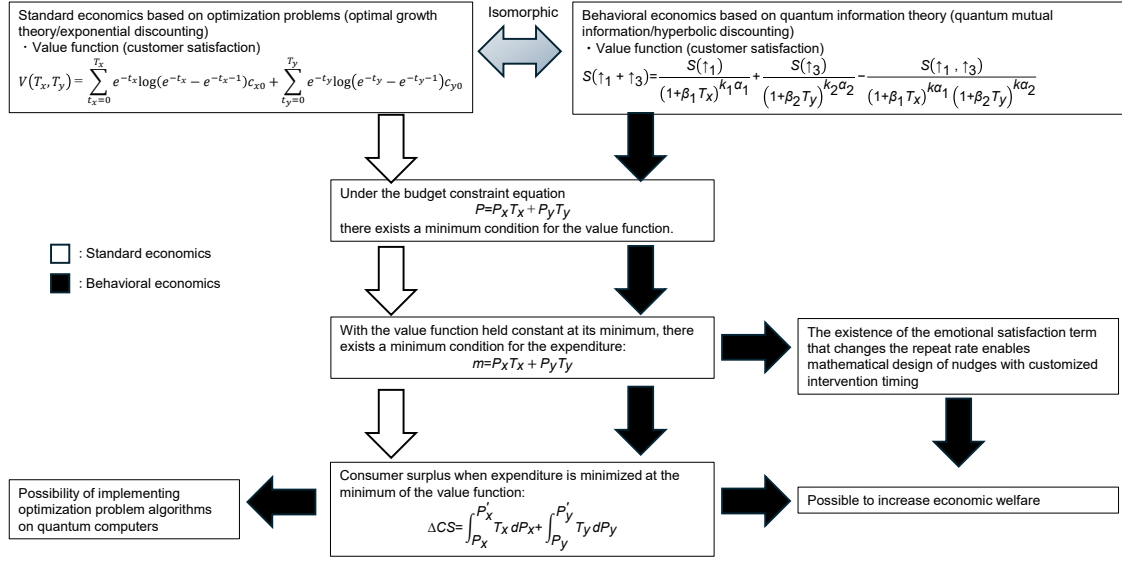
Standard economics based on optimization problems (optimal growth theory/exponential discounting)
・Value function (customer satisfaction)
$V(T_x, T_y) = \sum_{t_x=0}^{T_x} e^{-t_x} \log(e^{-t_x} - e^{-t_x-1}) c_{x0} + \sum_{t_y=0}^{T_y} e^{-t_y} \log(e^{-t_y} - e^{-t_y-1}) c_{y0}$

Isomorphic

Behavioral economics based on quantum information theory (quantum mutual information/hyperbolic discounting)
・Value function (customer satisfaction)
$S(\uparrow_1 + \uparrow_3) = \frac{S(\uparrow_1)}{(1+\beta_1 T_x)^{k_1 \alpha_1}} + \frac{S(\uparrow_3)}{(1+\beta_2 T_y)^{k_2 \alpha_2}} - \frac{S(\uparrow_1, \uparrow_3)}{(1+\beta_1 T_x)^{k\alpha_1} (1+\beta_2 T_y)^{k\alpha_2}}$

Under the budget constraint equation
$P = P_x T_x + P_y T_y$
there exists a minimum condition for the value function.

: Standard economics

: Behavioral economics

With the value function held constant at its minimum, there exists a minimum condition for the expenditure:
$m = P_x T_x + P_y T_y$

The existence of the emotional satisfaction term that changes the repeat rate enables mathematical design of nudges with customized intervention timing

Possibility of implementing optimization problem algorithms on quantum computers

Consumer surplus when expenditure is minimized at the minimum of the value function:
$\Delta CS = \int_{P_x}^{P'_x} T_x \, dP_x + \int_{P_y}^{P'_y} T_y \, dP_y$

Possible to increase economic welfare